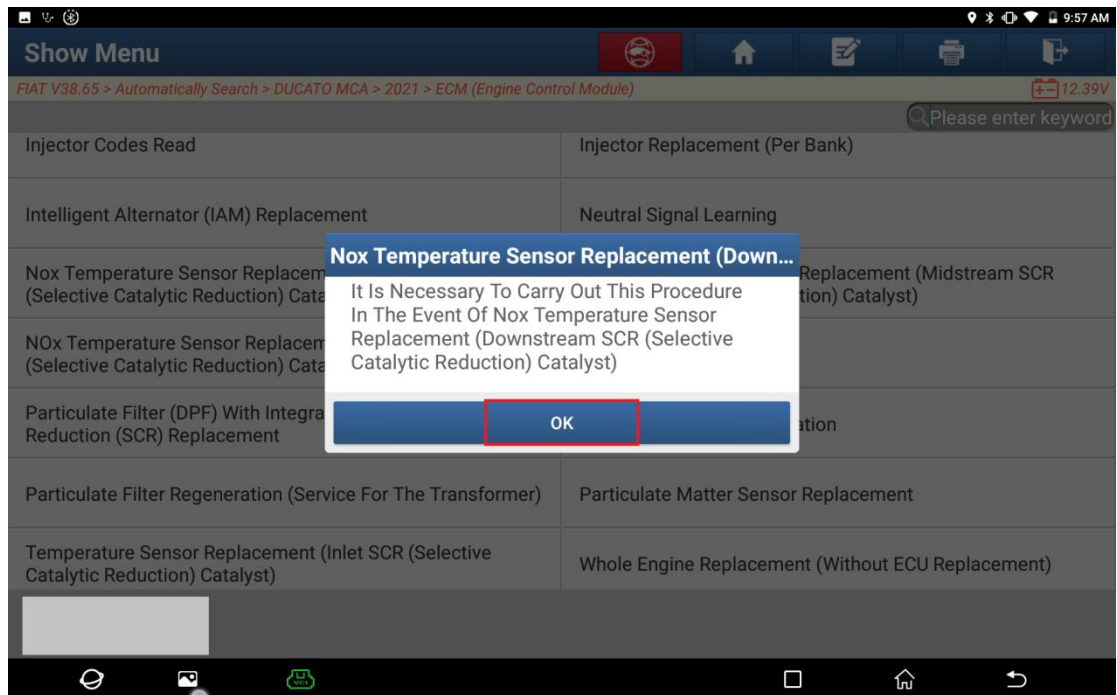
9:57 AM

Show Menu

FIAT V38.65 > Automatically Search > DUCATO MCA > 2021 > ECM (Engine Control Module)

12.39V

Please enter keyword

Injector Codes Read

Injector Replacement (Per Bank)

Intelligent Alternator (IAM) Replacement

Neutral Signal Learning

Nox Temperature Sensor Replacem (Selective Catalytic Reduction) Cata

Replacement (Midstream SCR tion) Catalyst)

NOx Temperature Sensor Replacem (Selective Catalytic Reduction) Cata

Particulate Filter (DPF) With Integra Reduction (SCR) Replacement

ation

Nox Temperature Sensor Replacement (Down...

It Is Necessary To Carry Out This Procedure In The Event Of Nox Temperature Sensor Replacement (Downstream SCR (Selective Catalytic Reduction) Catalyst)

OK

Particulate Filter Regeneration (Service For The Transformer)

Particulate Matter Sensor Replacement

Temperature Sensor Replacement (Inlet SCR (Selective Catalytic Reduction) Catalyst)

Whole Engine Replacement (Without ECU Replacement)

VCI